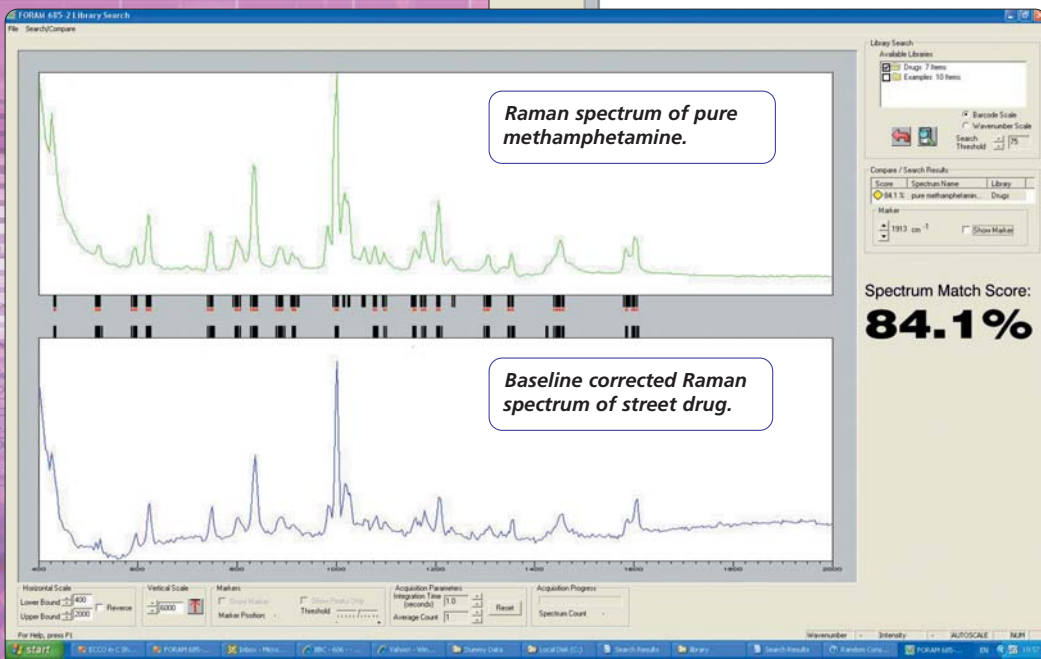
FORAM 685-2 Library Search

File Search/Compare

Raman spectrum of pure methamphetamine.

Baseline corrected Raman spectrum of street drug.

400 600 800 1000 1200 1400 1600 1800 2000

Library Search
Available Libraries
Drugs: 7 Items
Examples: 10 Items

Barcode Scale
Wavenumber Scale
Search Threshold 75

Compare / Search Results
| Score | Spectrum Name | Library |
|---|---|---|
| 84.1 % | pure methamphetamin... | Drugs |

Marker
1913 cm -1
Show Marker

Spectrum Match Score:
84.1%

Horizontal Scale
Lower Bound 400
Upper Bound 2000
Reverse

Vertical Scale
6000

Markers
Show Marker
Marker Position:
Show Peaks Only
Threshold

Acquisition Parameters
Integration Time (seconds) 1.0
Average Count 1
Reset

Acquisition Progress
Spectrum Count

For Help, press F1

Wavenumber Intensity AUTOSCALE NUM

start ECCO in C:\Sh... FORAM 685-... Inbox - Micro... BBC - 606 - ... Valhent - Win... Dummy Data Local Disk (C:) Search Results library Search Results Random Conv... FORAM 685-... EN